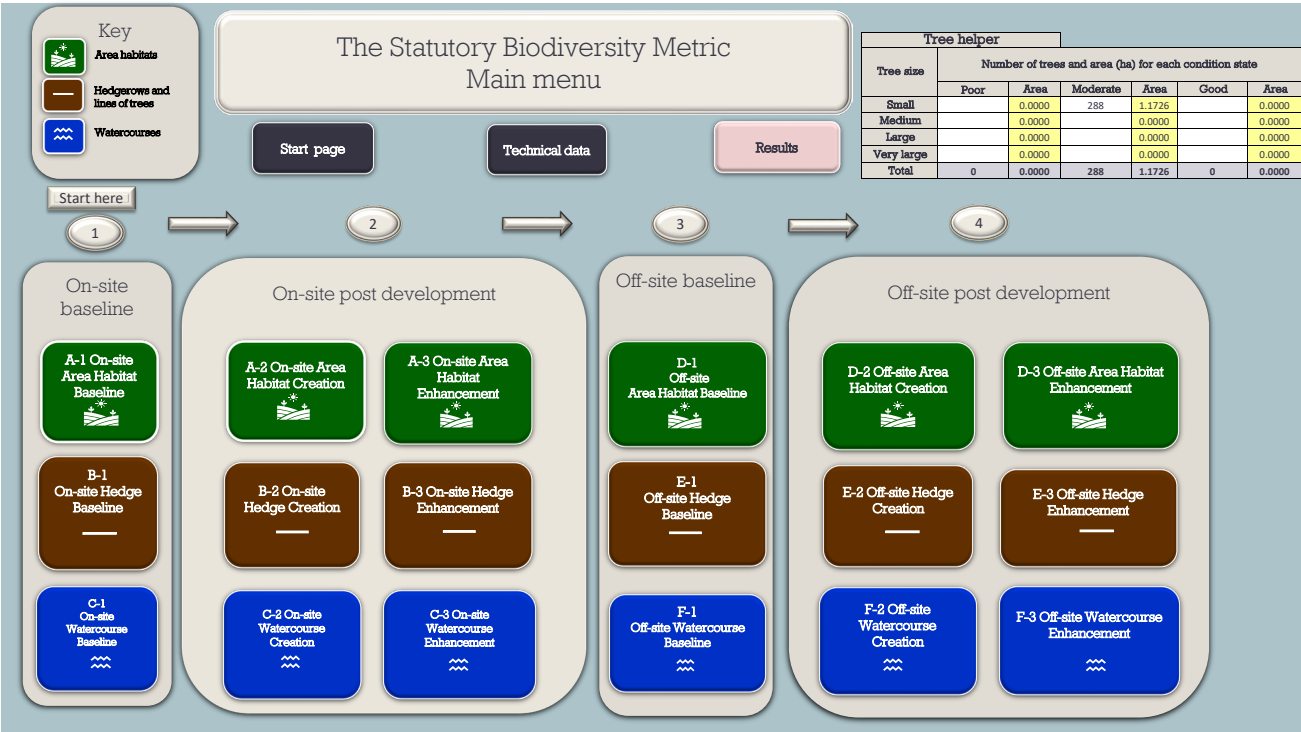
Key

Area habitats

Hedgerows and lines of trees

Watercourses

The Statutory Biodiversity Metric
Main menu

Tree helper

| Tree size | Number of trees and area (ha) for each condition state | | | | | |
|---|---|---|---|---|---|---|
| | Poor | Area | Moderate | Area | Good | Area |
| Small | | 0.0000 | 288 | 1.1726 | | 0.0000 |
| Medium | | 0.0000 | | 0.0000 | | 0.0000 |
| Large | | 0.0000 | | 0.0000 | | 0.0000 |
| Very large | | 0.0000 | | 0.0000 | | 0.0000 |
| Total | 0 | 0.0000 | 288 | 1.1726 | 0 | 0.0000 |

Start page

Technical data

Results

Start here

1

2

3

4

On-site baseline

A-1 On-site Area Habitat Baseline

B-1 On-site Hedge Baseline

C-1 On-site Watercourse Baseline

On-site post development

A-2 On-site Area Habitat Creation

A-3 On-site Area Habitat Enhancement

B-2 On-site Hedge Creation

B-3 On-site Hedge Enhancement

C-2 On-site Watercourse Creation

C-3 On-site Watercourse Enhancement

Off-site baseline

D-1 Off-site Area Habitat Baseline

E-1 Off-site Hedge Baseline

F-1 Off-site Watercourse Baseline

Off-site post development

D-2 Off-site Area Habitat Creation

D-3 Off-site Area Habitat Enhancement

E-2 Off-site Hedge Creation

E-3 Off-site Hedge Enhancement

F-2 Off-site Watercourse Creation

F-3 Off-site Watercourse Enhancement